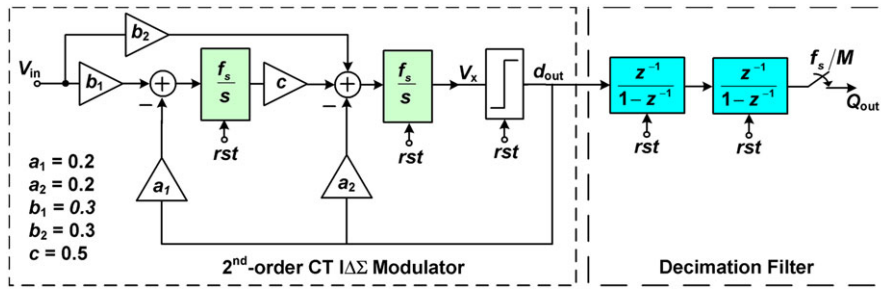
$b_2$

$V_{in}$ $b_1$ $-$ $\frac{f_s}{s}$ $c$ $-$ $\frac{f_s}{s}$ $V_x$ $d_{out}$ $\frac{z^{-1}}{1-z^{-1}}$ $\frac{z^{-1}}{1-z^{-1}}$ $f_s/M$ $Q_{out}$

rst rst rst rst rst

$a_1$ $a_2$

$a_1 = 0.2$
$a_2 = 0.2$
$b_1 = 0.3$
$b_2 = 0.3$
$c = 0.5$

2$^{nd}$-order CT I$\Delta\Sigma$ Modulator

Decimation Filter